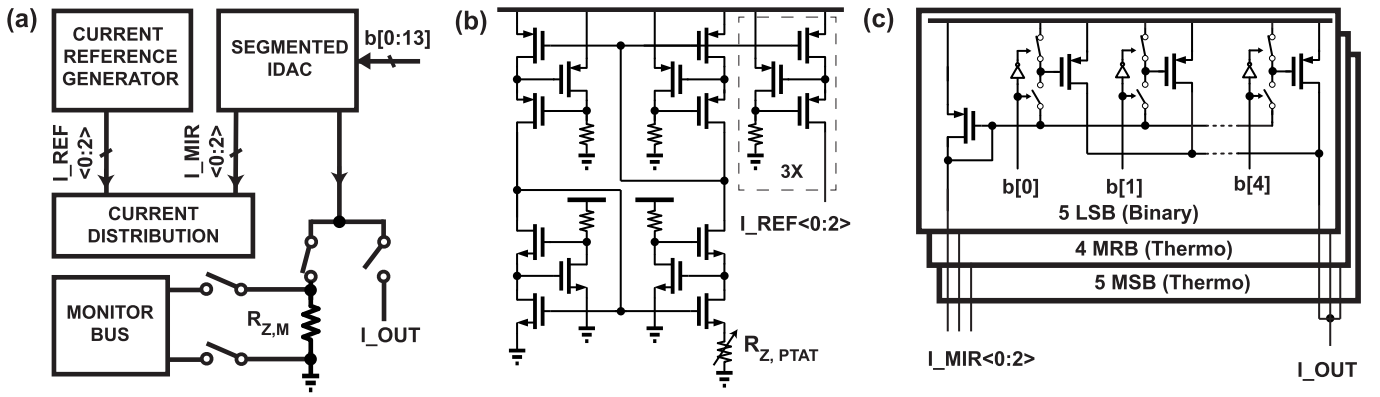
(a)

CURRENT REFERENCE GENERATOR

SEGMENTED IDAC

b[0:13]

I_REF <0:2>

I_MIR <0:2>

CURRENT DISTRIBUTION

MONITOR BUS

$R_{Z,M}$

I_OUT

(b)

3X

I_REF<0:2>

$R_{Z,\ PTAT}$

(c)

b[0]

b[1]

b[4]

5 LSB (Binary)

4 MRB (Thermo)

5 MSB (Thermo)

I_MIR<0:2>

I_OUT